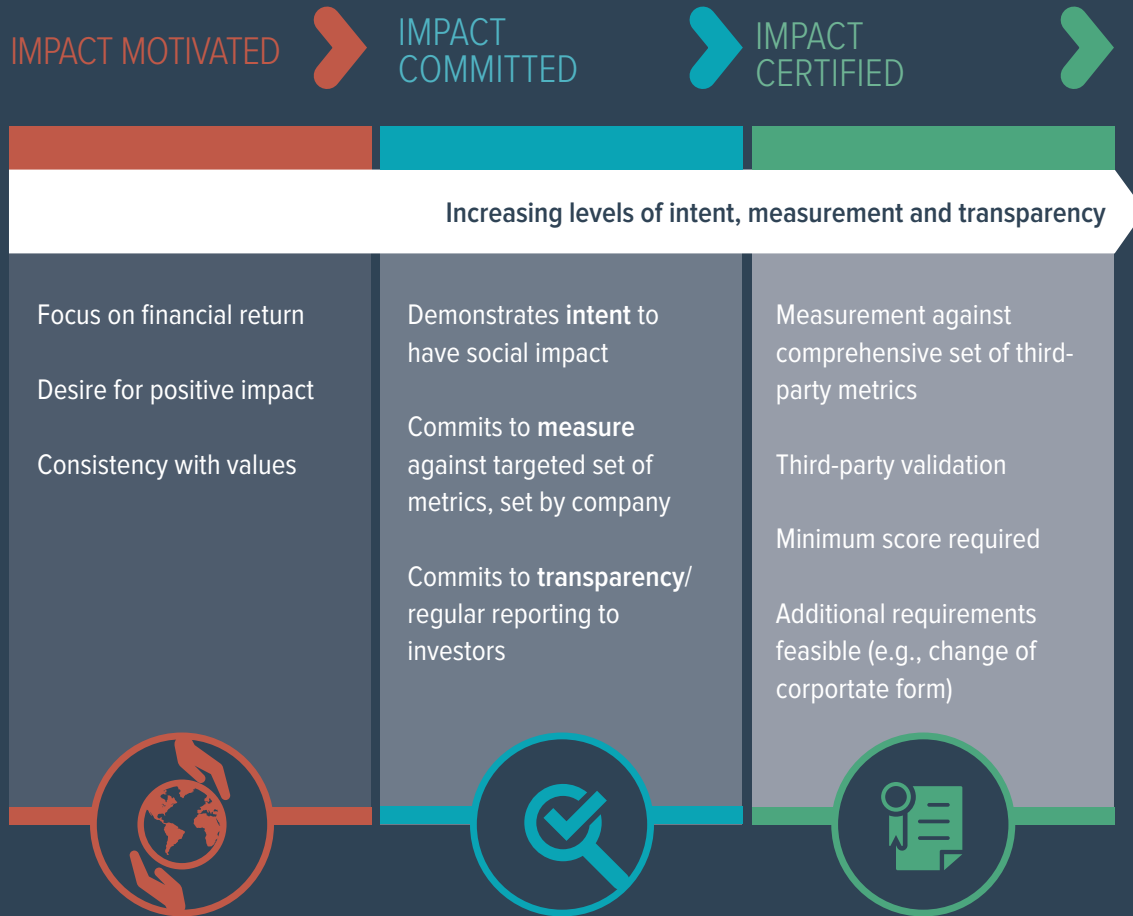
IMPACT MOTIVATED

IMPACT COMMITTED

IMPACT CERTIFIED

Increasing levels of intent, measurement and transparency

Focus on financial return

Desire for positive impact

Consistency with values

Demonstrates **intent** to have social impact

Commits to **measure** against targeted set of metrics, set by company

Commits to **transparency**/ regular reporting to investors

Measurement against comprehensive set of third-party metrics

Third-party validation

Minimum score required

Additional requirements feasible (e.g., change of corportate form)